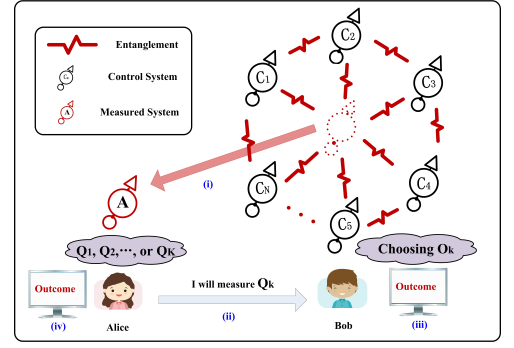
Entanglement

$C_i$ Control System

A Measured System

$C_2$

$C_1$

$C_3$

$C_N$

$C_4$

$C_5$

(i)

A

$Q_1, Q_2, \cdots,$ or $Q_K$

Choosing $O_k$

Outcome

Alice

I will measure $Q_k$

(ii)

Bob

Outcome

(iv)

(iii)